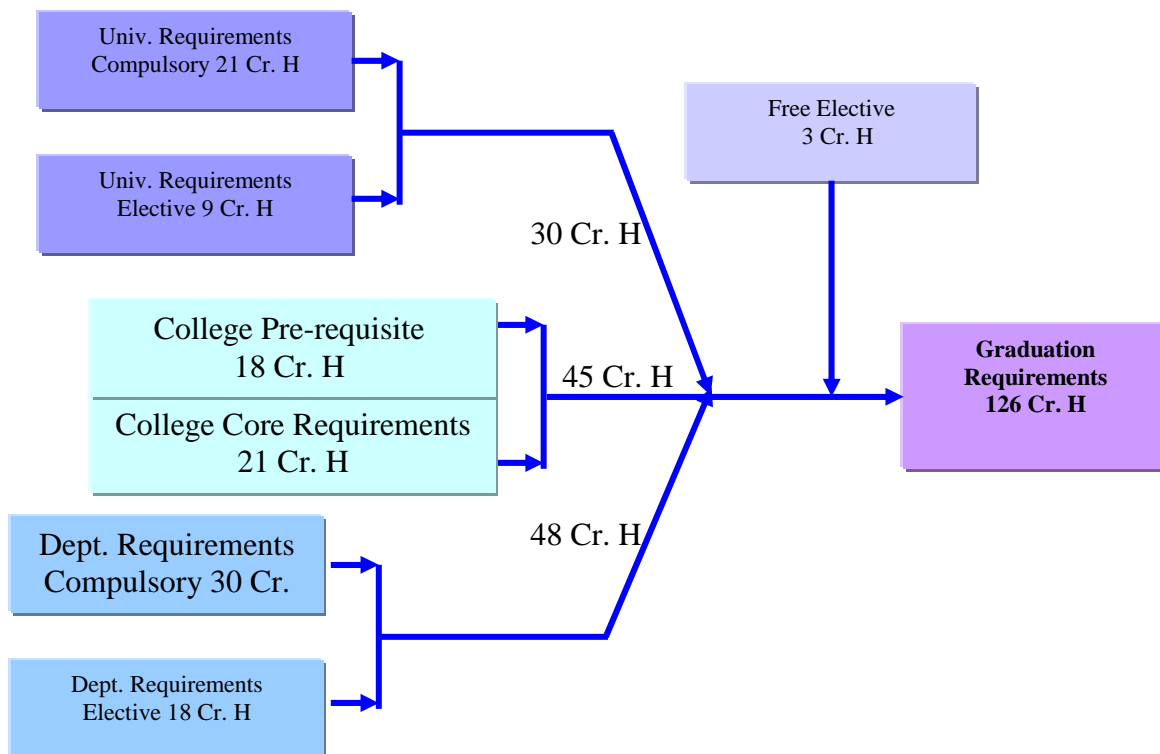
Univ. Requirements
Compulsory 21 Cr. H

Univ. Requirements
Elective 9 Cr. H

Free Elective
3 Cr. H

30 Cr. H

College Pre-requisite
18 Cr. H

College Core Requirements
21 Cr. H

45 Cr. H

Graduation Requirements
126 Cr. H

48 Cr. H

Dept. Requirements
Compulsory 30 Cr.

Dept. Requirements
Elective 18 Cr. H